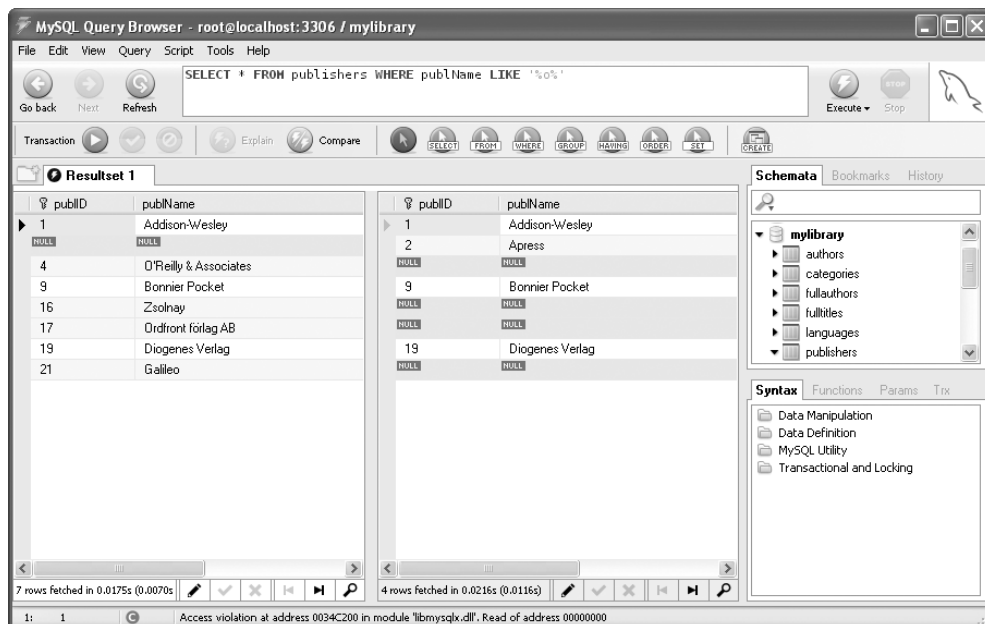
MySQL Query Browser - root@localhost:3306 / mylibrary

File Edit View Query Script Tools Help

Go back Next Refresh

SELECT * FROM publishers WHERE publName LIKE '%o%'

Execute Stop

Transaction Explain Compare SELECT FROM WHERE GROUP HAVING ORDER SET CREATE

Resultset 1

| publID | publName |
|---|---|
| 1 | Addison-Wesley |
| NULL | NULL |
| 4 | O'Reilly & Associates |
| 9 | Bonnier Pocket |
| 16 | Zsolnay |
| 17 | Ordfront förlag AB |
| 19 | Diogenes Verlag |
| 21 | Galileo |

| publID | publName |
|---|---|
| 1 | Addison-Wesley |
| 2 | Apress |
| NULL | NULL |
| 9 | Bonnier Pocket |
| NULL | NULL |
| NULL | NULL |
| 19 | Diogenes Verlag |
| NULL | NULL |

7 rows fetched in 0.0175s (0.0070s)

4 rows fetched in 0.0216s (0.0116s)

Schemata Bookmarks History

mylibrary
authors
categories
fullauthors
fulltitles
languages
publishers

Syntax Functions Params Trx

Data Manipulation
Data Definition
MySQL Utility
Transactional and Locking

1: 1 Access violation at address 0034C200 in module 'libmysqlx.dll'. Read of address 00000000